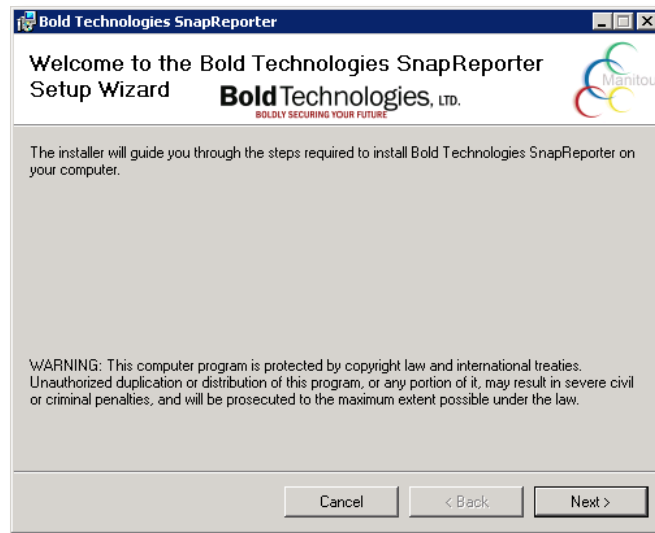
Bold Technologies SnapReporter

Welcome to the Bold Technologies SnapReporter Setup Wizard

Bold Technologies, LTD.
BOLDLY SECURING YOUR FUTURE

Manitou

The installer will guide you through the steps required to install Bold Technologies SnapReporter on your computer.

WARNING: This computer program is protected by copyright law and international treaties. Unauthorized duplication or distribution of this program, or any portion of it, may result in severe civil or criminal penalties, and will be prosecuted to the maximum extent possible under the law.

Cancel

< Back

Next >